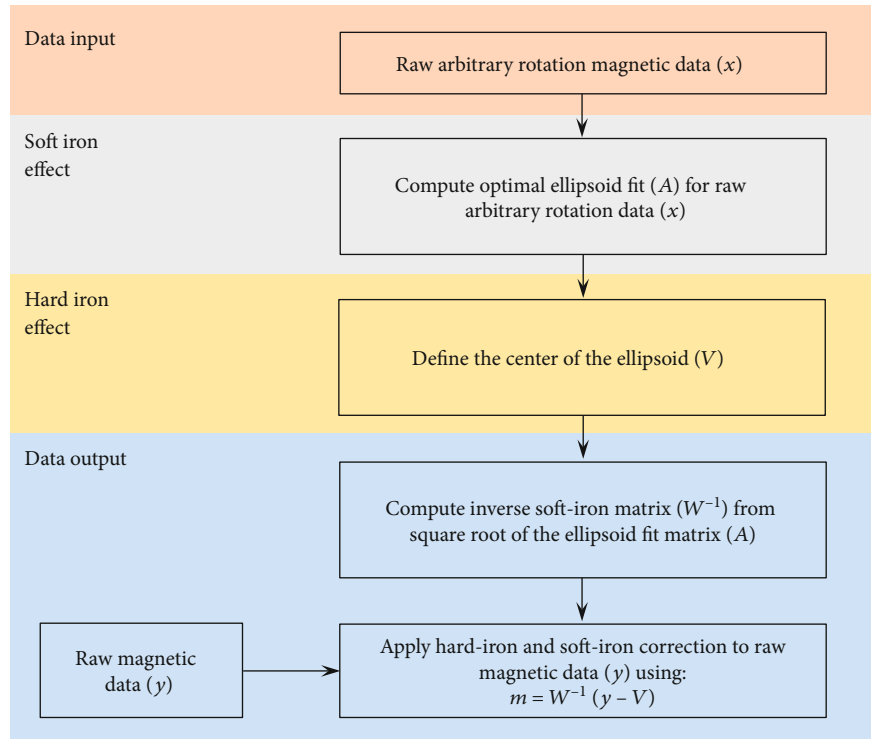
Data input

Raw arbitrary rotation magnetic data $(x)$

Soft iron effect

Compute optimal ellipsoid fit $(A)$ for raw arbitrary rotation data $(x)$

Hard iron effect

Define the center of the ellipsoid $(V)$

Data output

Compute inverse soft-iron matrix $(W^{-1})$ from square root of the ellipsoid fit matrix $(A)$

Raw magnetic data $(y)$

Apply hard-iron and soft-iron correction to raw magnetic data $(y)$ using: $m = W^{-1}(y - V)$